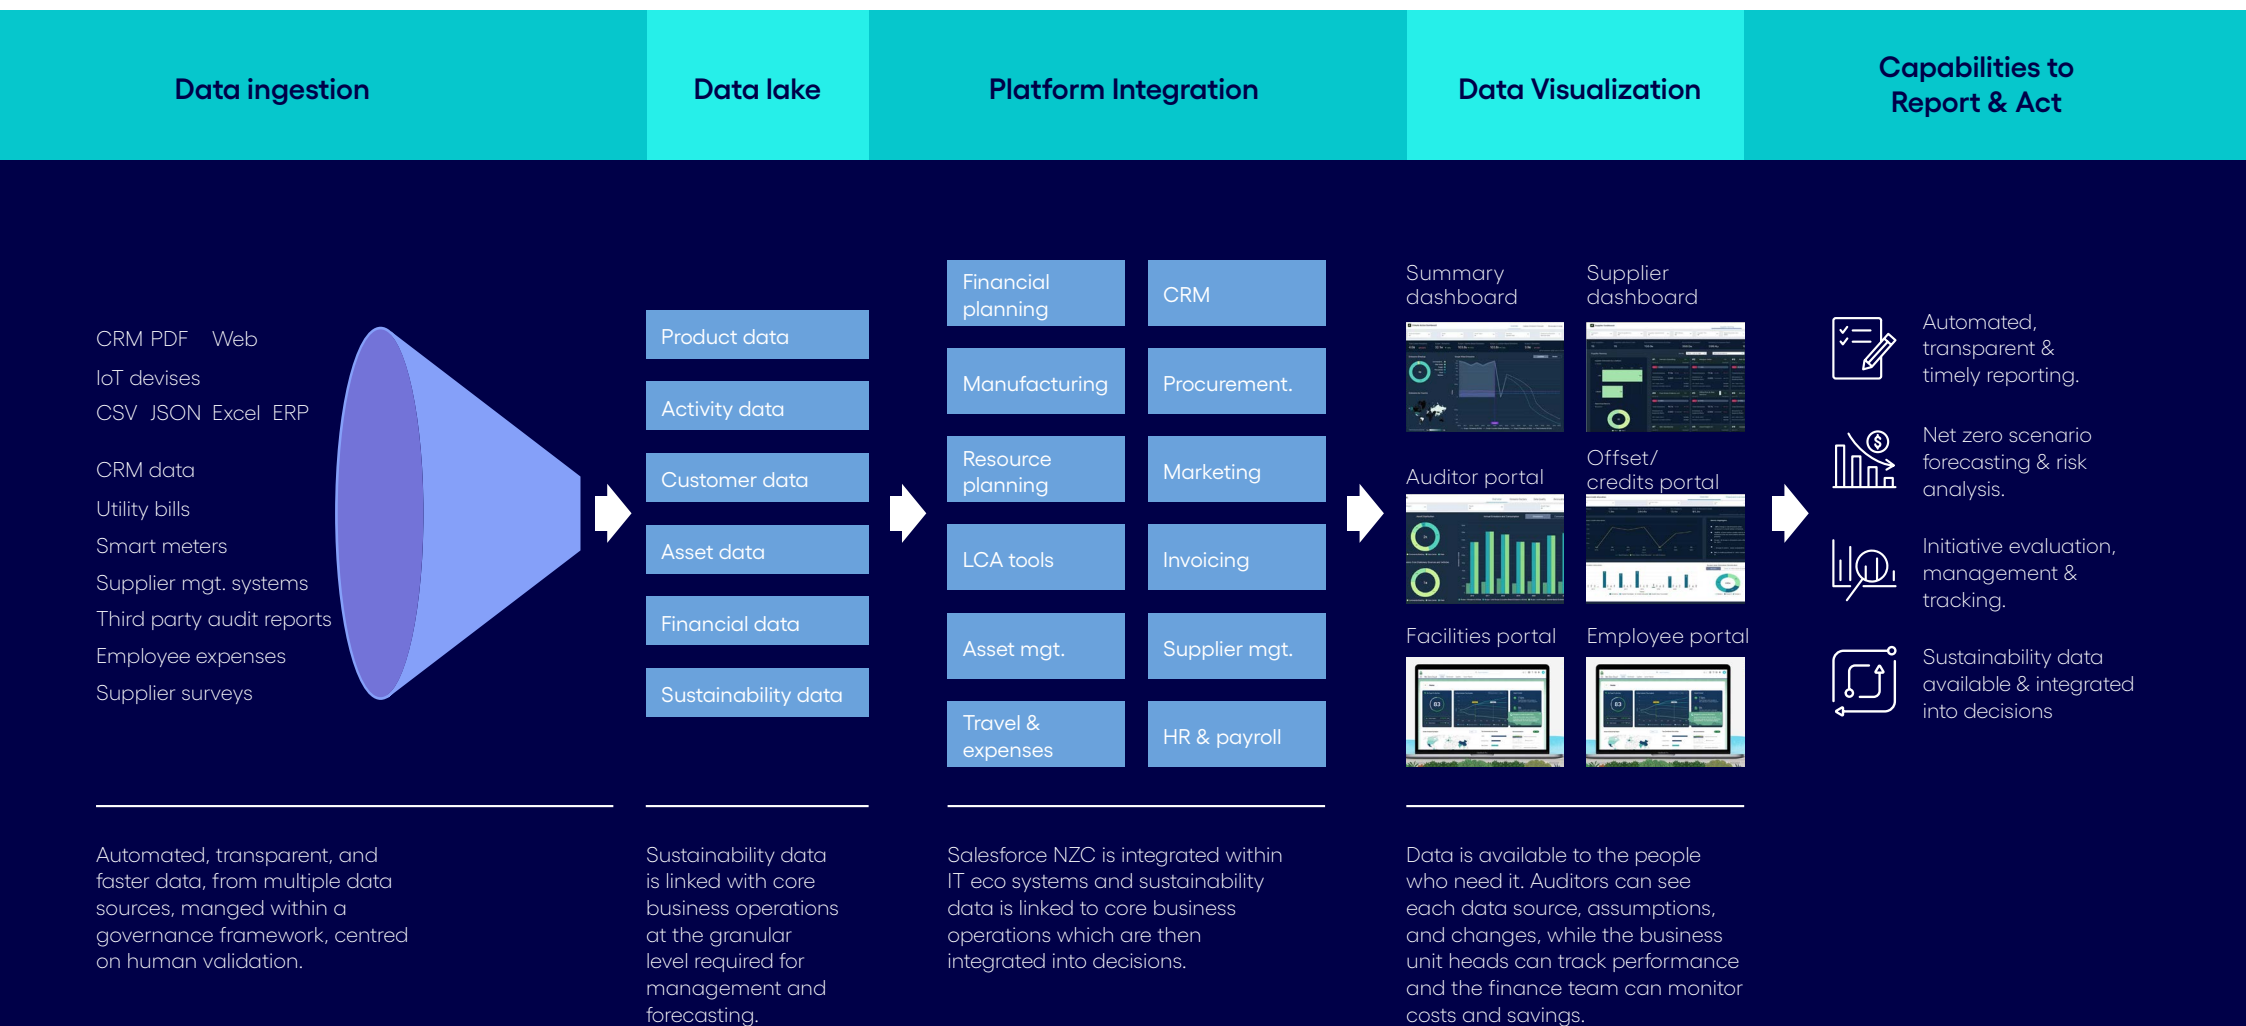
Data ingestion

Data lake

Platform Integration

Data Visualization

Capabilities to Report & Act

CRM PDF Web
IoT devises
CSV JSON Excel ERP
CRM data
Utility bills
Smart meters
Supplier mgt. systems
Third party audit reports
Employee expenses
Supplier surveys

Product data
Activity data
Customer data
Asset data
Financial data
Sustainability data

Financial planning
CRM
Manufacturing
Procurement.
Resource planning
Marketing
LCA tools
Invoicing
Asset mgt.
Supplier mgt.
Travel & expenses
HR & payroll

Summary dashboard
Supplier dashboard
Auditor portal
Offset/ credits portal
Facilities portal
Employee portal

Automated, transparent & timely reporting.

Net zero scenario forecasting & risk analysis.

Initiative evaluation, management & tracking.

Sustainability data available & integrated into decisions

Automated, transparent, and faster data, from multiple data sources, manged within a governance framework, centred on human validation.

Sustainability data is linked with core business operations at the granular level required for management and forecasting.

Salesforce NZC is integrated within IT eco systems and sustainability data is linked to core business operations which are then integrated into decisions.

Data is available to the people who need it. Auditors can see each data source, assumptions, and changes, while the business unit heads can track performance and the finance team can monitor costs and savings.